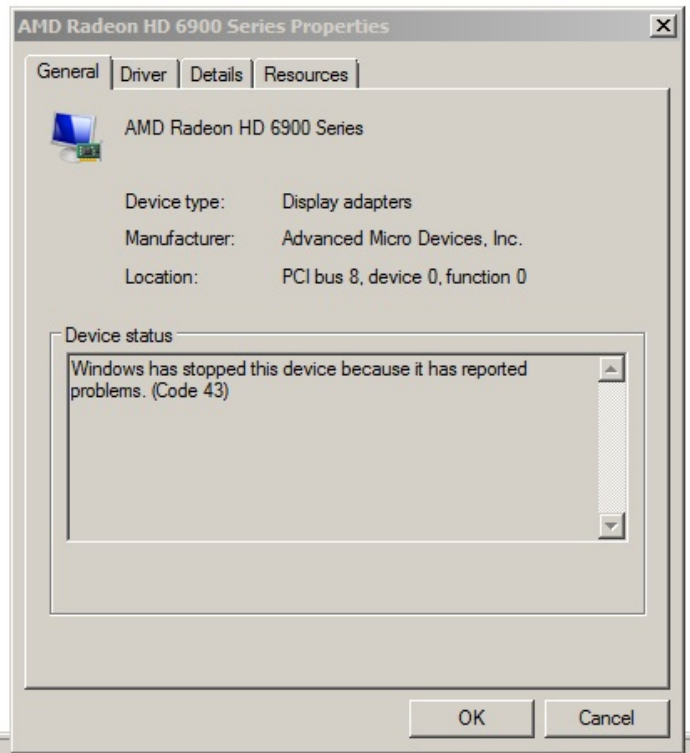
AMD Radeon HD 6900 Series Properties

General | Driver | Details | Resources

AMD Radeon HD 6900 Series

Device type: Display adapters

Manufacturer: Advanced Micro Devices, Inc.

Location: PCI bus 8, device 0, function 0

Device status

Windows has stopped this device because it has reported problems. (Code 43)

OK

Cancel